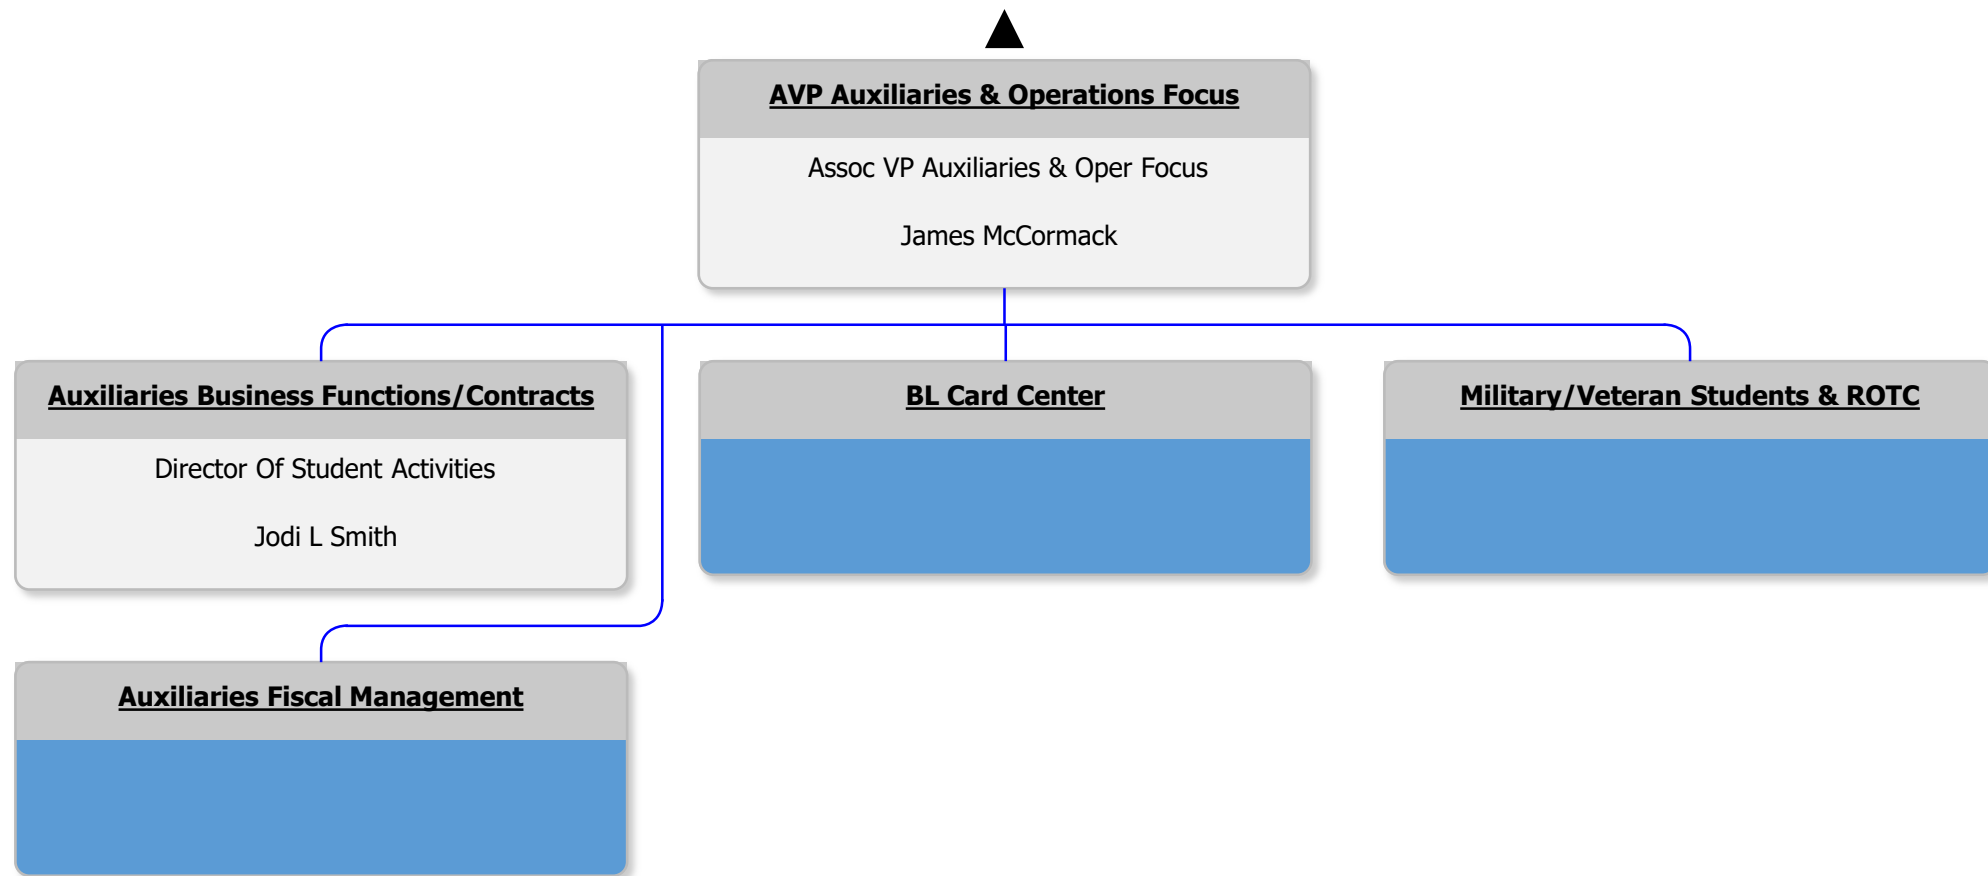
AVP Auxiliaries & Operations Focus

Assoc VP Auxiliaries & Oper Focus

James McCormack

Auxiliaries Business Functions/Contracts

Director Of Student Activities

Jodi L Smith

BL Card Center

Military/Veteran Students & ROTC

Auxiliaries Fiscal Management